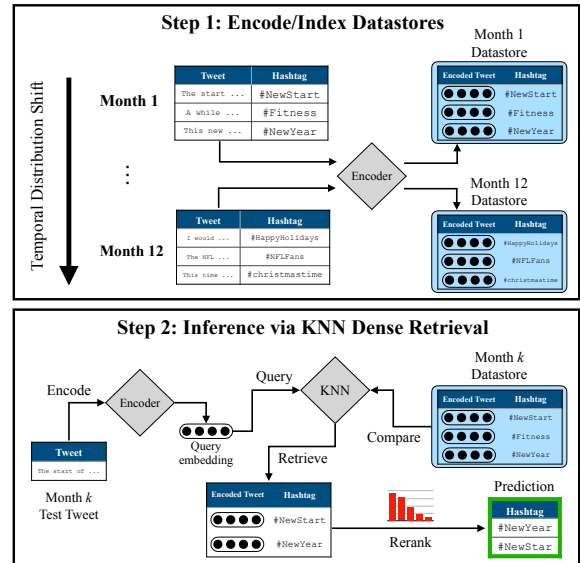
Step 1: Encode/Index Datastores

Temporal Distribution Shift

Month 1

| Tweet | Hashtag |
|---|---|
| The start ... | #NewStart |
| A while ... | #Fitness |
| This new ... | #NewYear |

⋮

Month 12

| Tweet | Hashtag |
|---|---|
| I would ... | #HappyHolidays |
| The NFL ... | #NFLFans |
| This time ... | #christmastime |

Encoder

Month 1 Datastore

| Encoded Tweet | Hashtag |
|---|---|
| | #NewStart |
| | #Fitness |
| | #NewYear |

Month 12 Datastore

| Encoded Tweet | Hashtag |
|---|---|
| | #HappyHolidays |
| | #NFLFans |
| | #christmastime |

Step 2: Inference via KNN Dense Retrieval

Encode

Encoder

Query

KNN

Month $k$ Datastore

| Encoded Tweet | Hashtag |
|---|---|
| | #NewStart |
| | #Fitness |
| | #NewYear |

| Tweet |
|---|
| The start of ... |

Month $k$ Test Tweet

Query embedding

Compare

Retrieve

| Encoded Tweet | Hashtag |
|---|---|
| | #NewStart |
| | #NewYear |

Rerank

Prediction

| Hashtag |
|---|
| #NewYear |
| #NewStar |